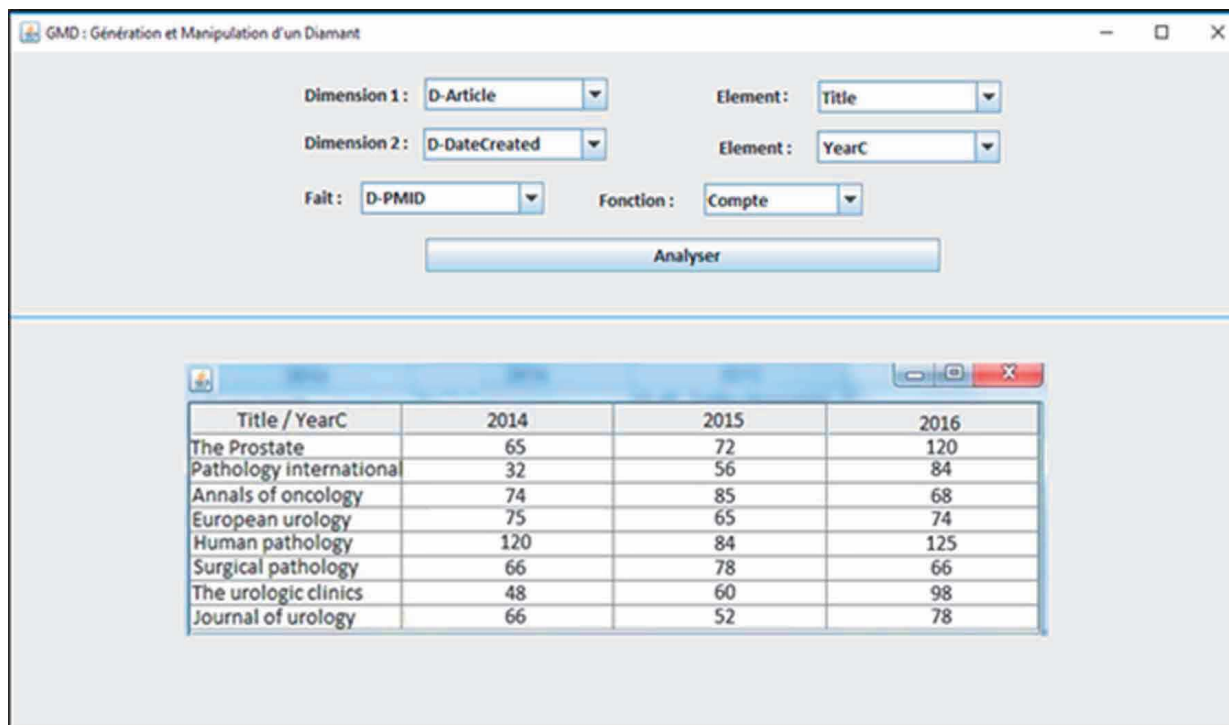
GMD : Génération et Manipulation d'un Diamant

Dimension 1 : D-Article
Element : Title
Dimension 2 : D-DateCreated
Element : YearC
Fait : D-PMID
Fonction : Compte

Analyser

| Title / YearC | 2014 | 2015 | 2016 |
|---|---|---|---|
| The Prostate | 65 | 72 | 120 |
| Pathology international | 32 | 56 | 84 |
| Annals of oncology | 74 | 85 | 68 |
| European urology | 75 | 65 | 74 |
| Human pathology | 120 | 84 | 125 |
| Surgical pathology | 66 | 78 | 66 |
| The urologic clinics | 48 | 60 | 98 |
| Journal of urology | 66 | 52 | 78 |